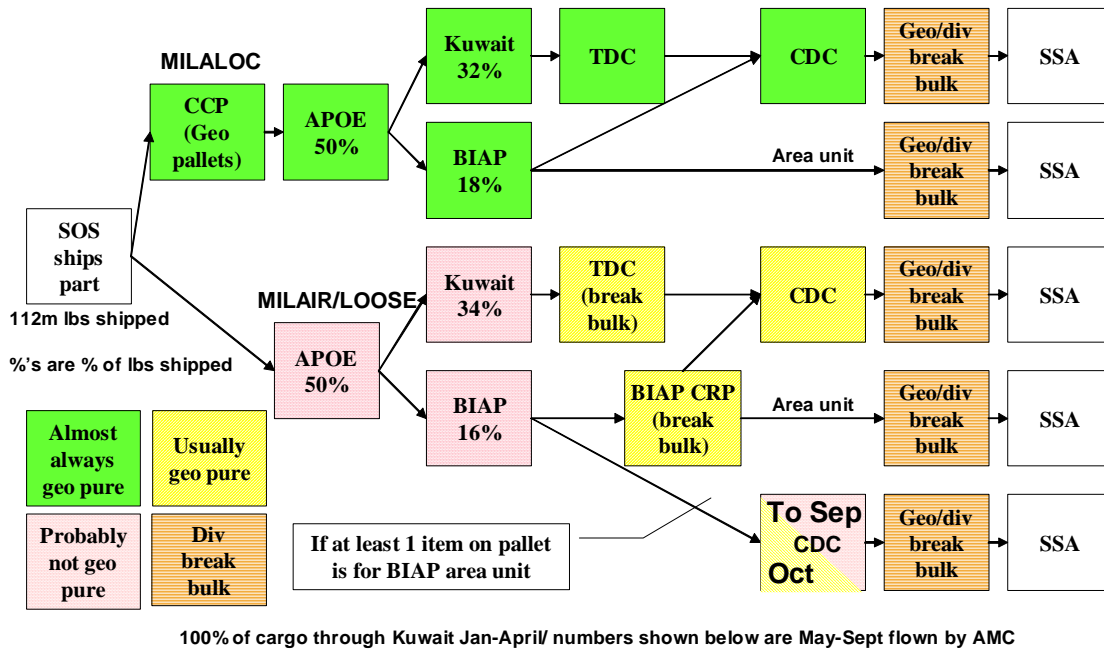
MILALOC

CCP (Geo pallets)

APOE 50%

Kuwait 32%

TDC

CDC

Geo/div break bulk

SSA

BIAP 18%

Area unit

Geo/div break bulk

SSA

SOS ships part

112m lbs shipped

%'s are % of lbs shipped

MILAIR/LOOSE

Kuwait 34%

TDC (break bulk)

CDC

Geo/div break bulk

SSA

APOE 50%

BIAP 16%

BIAP CRP (break bulk)

Area unit

Geo/div break bulk

SSA

Almost always geo pure

Usually geo pure

Probably not geo pure

Div break bulk

If at least 1 item on pallet is for BIAP area unit

To Sep CDC Oct

Geo/div break bulk

SSA

100% of cargo through Kuwait Jan-April/ numbers shown below are May-Sept flown by AMC